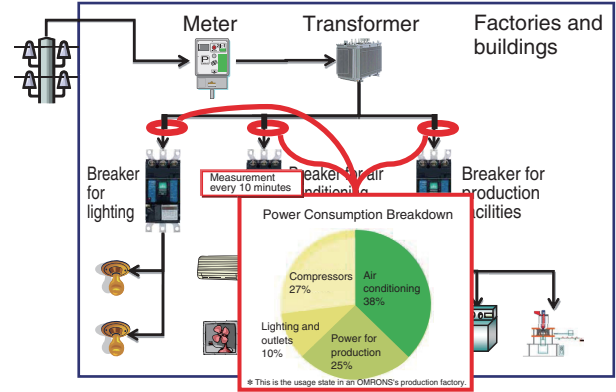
Meter

Transformer

Factories and buildings

Breaker for lighting

Measurement every 10 minutes

Breaker for air conditioning

Breaker for production facilities

Power Consumption Breakdown

Compressors 27%

Air conditioning 38%

Lighting and outlets 10%

Power for production 25%

* This is the usage state in an OMRONS's production factory.